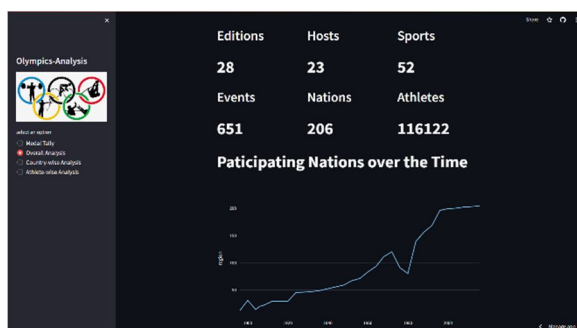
×

Olympics-Analysis

select an option
Medal Tally
Overall Analysis
Country-wise Analysis
Athlete-wise Analysis

Share

Editions

28

Hosts

23

Sports

52

Events

651

Nations

206

Athletes

116122

Paticipating Nations over the Time

200

150

100

50

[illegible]

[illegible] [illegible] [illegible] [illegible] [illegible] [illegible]

Manage app